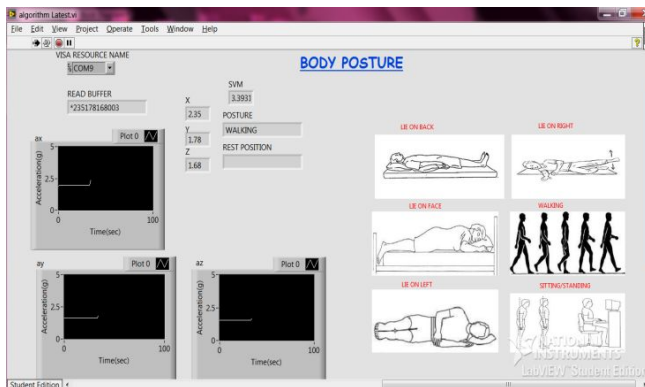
algorithm Latest.vi

File Edit View Project Operate Tools Window Help

VISA RESOURCE NAME
COM9

BODY POSTURE

READ BUFFER
*235178168003

SVM
3.3931

X
2.35

POSTURE
WALKING

Y
1.78

REST POSITION

Z
1.68

ax
Plot 0
5
2.5
0
Acceleration(g)
0
100
Time(sec)

ay
Plot 0
5
2.5
0
Acceleration(g)
0
100
Time(sec)

az
Plot 0
5
2.5
0
Acceleration(g)
0
100
Time(sec)

LIE ON BACK

LIE ON RIGHT

LIE ON FACE

WALKING

LIE ON LEFT

SITTING/STANDING

NATIONAL INSTRUMENTS
LabVIEW Student Edition

Student Edition